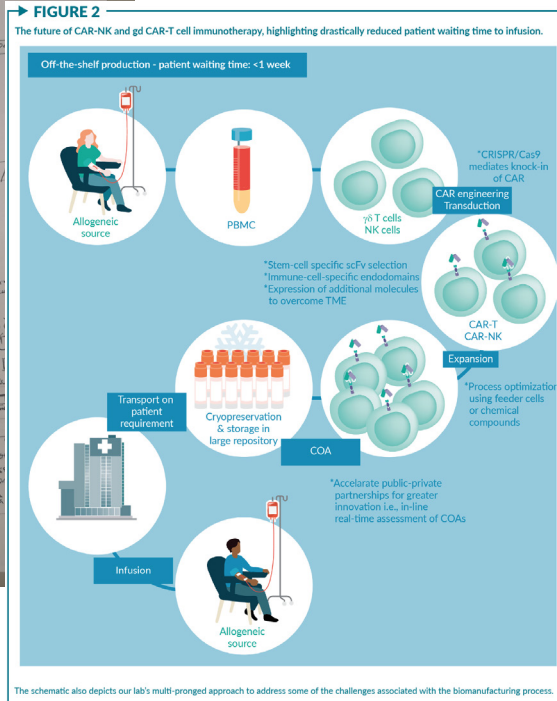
FIGURE 2

The future of CAR-NK and gd CAR-T cell immunotherapy, highlighting drastically reduced patient waiting time to infusion.

Off-the-shelf production - patient waiting time: <1 week

Allogeneic source

PBMC

γδ T cells
NK cells

*CRISPR/Cas9 mediates knock-in of CAR

CAR engineering
Transduction

*Stem-cell specific scFv selection
*Immune-cell-specific endodomains
*Expression of additional molecules to overcome TME

CAR-T
CAR-NK

Expansion

*Process optimization using feeder cells or chemical compounds

Transport on patient requirement

Cryopreservation & storage in large repository

COA

*Accelarate public-private partnerships for greater innovation i.e., in-line real-time assessment of COAs

Infusion

Allogeneic source

The schematic also depicts our lab's multi-pronged approach to address some of the challenges associated with the biomanufacturing process.